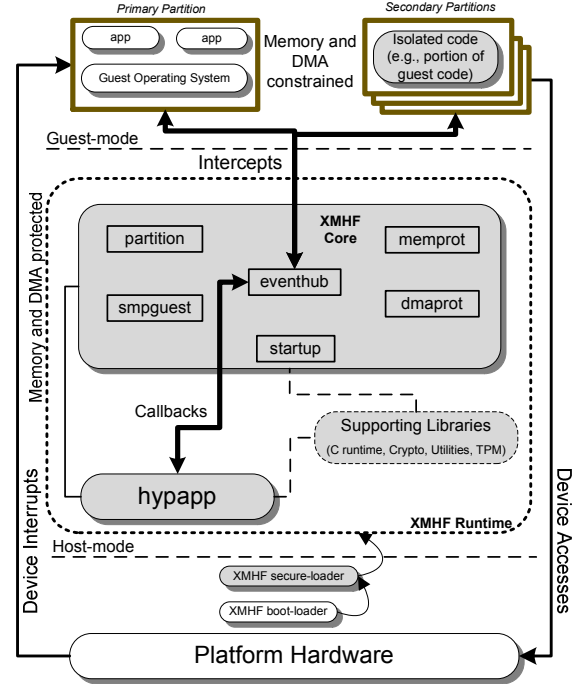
Primary Partition

app

app

Guest Operating System

Memory and DMA constrained

Secondary Partitions

Isolated code (e.g., portion of guest code)

Guest-mode

Intercepts

Memory and DMA protected

XMHF Core

partition

memprot

eventhub

smpguest

dmaprot

startup

Callbacks

Supporting Libraries

(C runtime, Crypto, Utilities, TPM)

hypapp

XMHF Runtime

Host-mode

Device Interrupts

Device Accesses

XMHF secure-loader

XMHF boot-loader

Platform Hardware